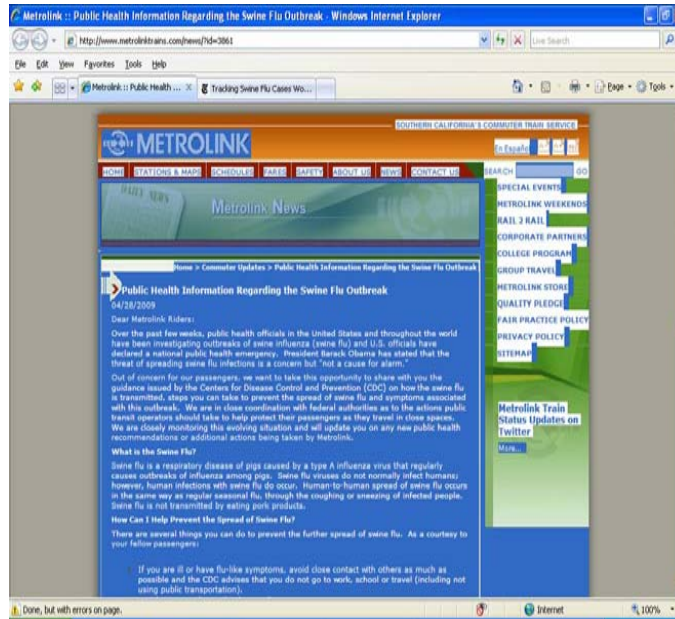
Metrolink :: Public Health Information Regarding the Swine Flu Outbreak - Windows Internet Explorer

http://www.metrolinktrains.com/news/?id=3861

Live Search

File Edit View Favorites Tools Help

Metrolink :: Public Health ...

Tracking Swine Flu Cases Wo...

Page Tools

SOUTHERN CALIFORNIA'S COMMUTER TRAIN SERVICE

METROLINK

En Español

HOME STATIONS & MAPS SCHEDULES FARES SAFETY ABOUT US NEWS CONTACT US

SEARCH GO

Metrolink News

SPECIAL EVENTS
METROLINK WEEKENDS
RAIL 2 RAIL
CORPORATE PARTNERS
COLLEGE PROGRAM
GROUP TRAVEL
METROLINK STORE
QUALITY PLEDGE
FAIR PRACTICE POLICY
PRIVACY POLICY
SITEMAP

Home > Commuter Updates > Public Health Information Regarding the Swine Flu Outbreak

Public Health Information Regarding the Swine Flu Outbreak

04/28/2009

Dear Metrolink Riders:

Over the past few weeks, public health officials in the United States and throughout the world have been investigating outbreaks of swine influenza (swine flu) and U.S. officials have declared a national public health emergency. President Barack Obama has stated that the threat of spreading swine flu infections is a concern but "not a cause for alarm."

Out of concern for our passengers, we want to take this opportunity to share with you the guidance issued by the Centers for Disease Control and Prevention (CDC) on how the swine flu is transmitted, steps you can take to prevent the spread of swine flu and symptoms associated with this outbreak. We are in close coordination with federal authorities as to the actions public transit operators should take to help protect their passengers as they travel in close spaces. We are closely monitoring this evolving situation and will update you on any new public health recommendations or additional actions being taken by Metrolink.

What is the Swine Flu?

Swine flu is a respiratory disease of pigs caused by a type A influenza virus that regularly causes outbreaks of influenza among pigs. Swine flu viruses do not normally infect humans; however, human infections with swine flu do occur. Human-to-human spread of swine flu occurs in the same way as regular seasonal flu, through the coughing or sneezing of infected people. Swine flu is not transmitted by eating pork products.

How Can I Help Prevent the Spread of Swine Flu?

There are several things you can do to prevent the further spread of swine flu. As a courtesy to your fellow passengers:

If you are ill or have flu-like symptoms, avoid close contact with others as much as possible and the CDC advises that you do not go to work, school or travel (including not using public transportation).

Metrolink Train Status Updates on Twitter

More...

Done, but with errors on page.

Internet

100%